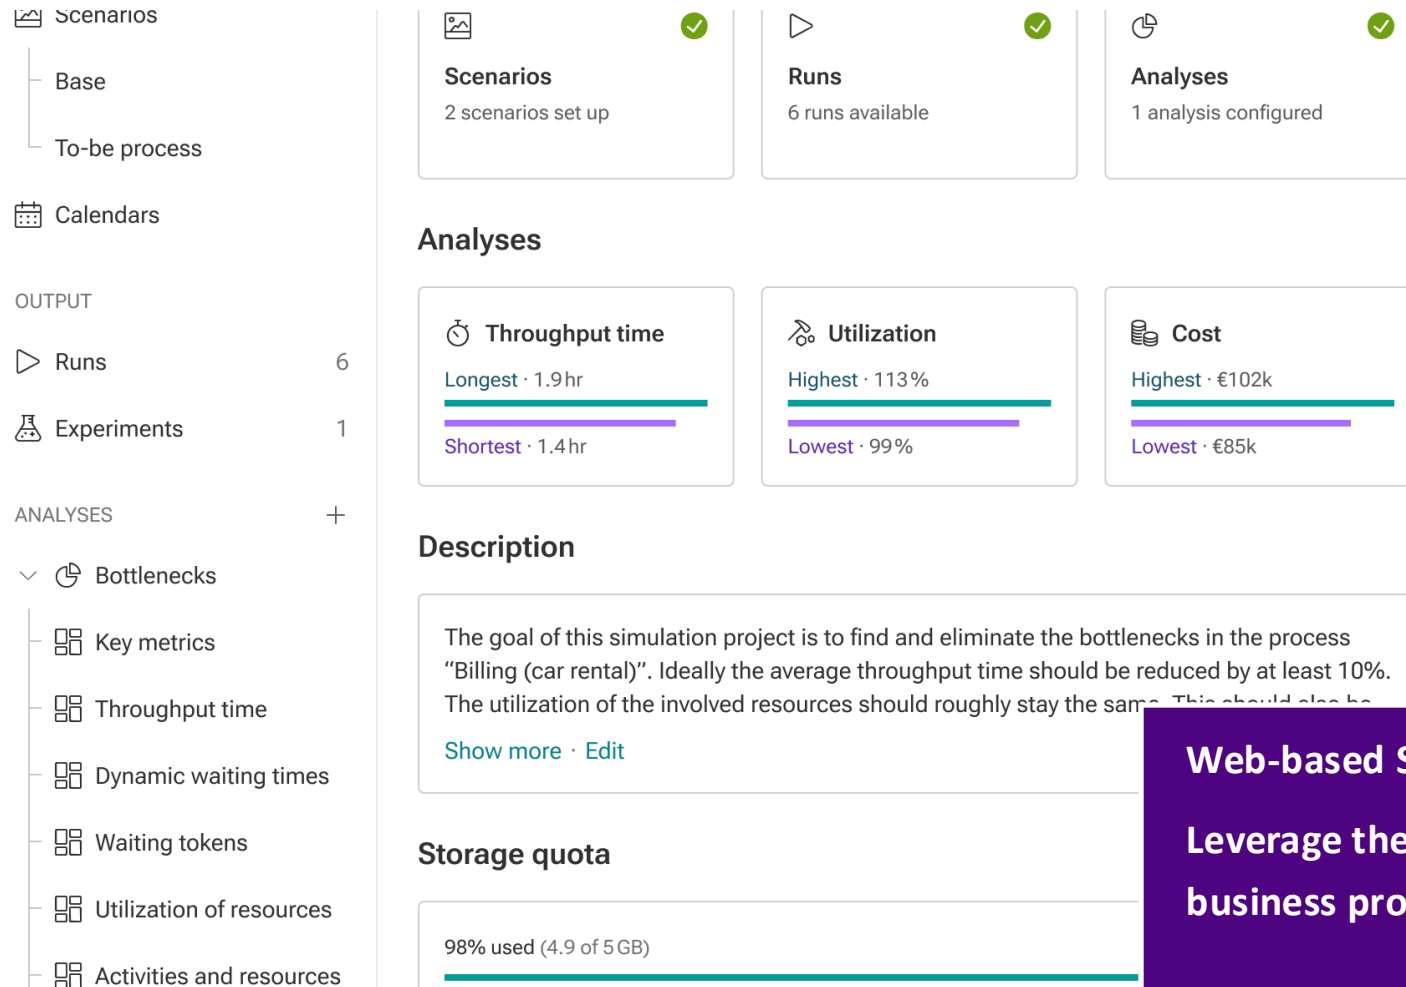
Scenarios

Base

To-be process

Calendars

OUTPUT

Runs 6

Experiments 1

ANALYSES +

Bottlenecks

Key metrics

Throughput time

Dynamic waiting times

Waiting tokens

Utilization of resources

Activities and resources

Scenarios
2 scenarios set up

Runs
6 runs available

Analyses
1 analysis configured

Analyses

Throughput time
Longest · 1.9 hr
Shortest · 1.4 hr

Utilization
Highest · 113 %
Lowest · 99 %

Cost
Highest · €102k
Lowest · €85k

Description

The goal of this simulation project is to find and eliminate the bottlenecks in the process "Billing (car rental)". Ideally the average throughput time should be reduced by at least 10%. The utilization of the involved resources should roughly stay the sam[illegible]

Show more · Edit

Storage quota

98% used (4.9 of 5 GB)

Web-based S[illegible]

Leverage the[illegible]

business pro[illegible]